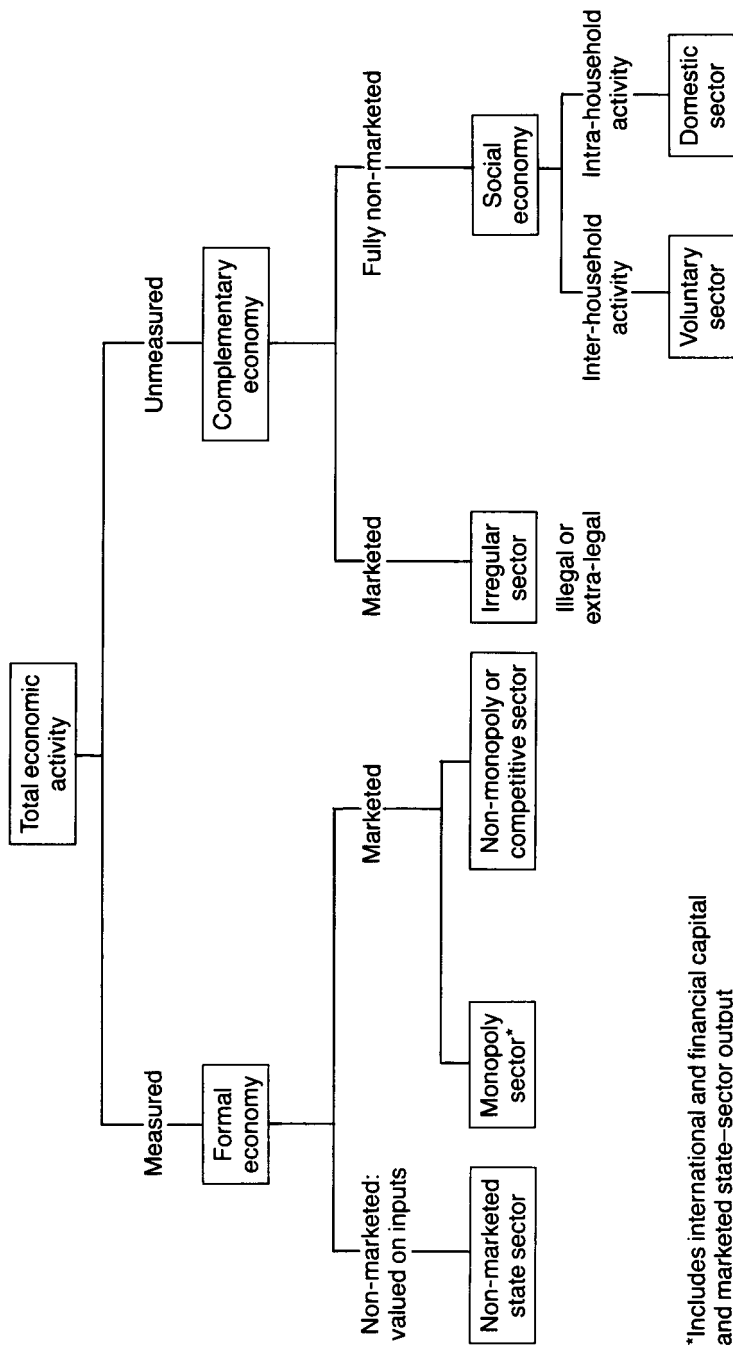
Total economic activity

Measured

Formal economy

Non-marketed: valued on inputs

Non-marketed state sector

Marketed

Monopoly sector*

Non-monopoly or competitive sector

Unmeasured

Complementary economy

Marketed

Irregular sector

Illegal or extra-legal

Fully non-marketed

Social economy

Inter-household activity

Voluntary sector

Intra-household activity

Domestic sector

*Includes international and financial capital and marketed state–sector output